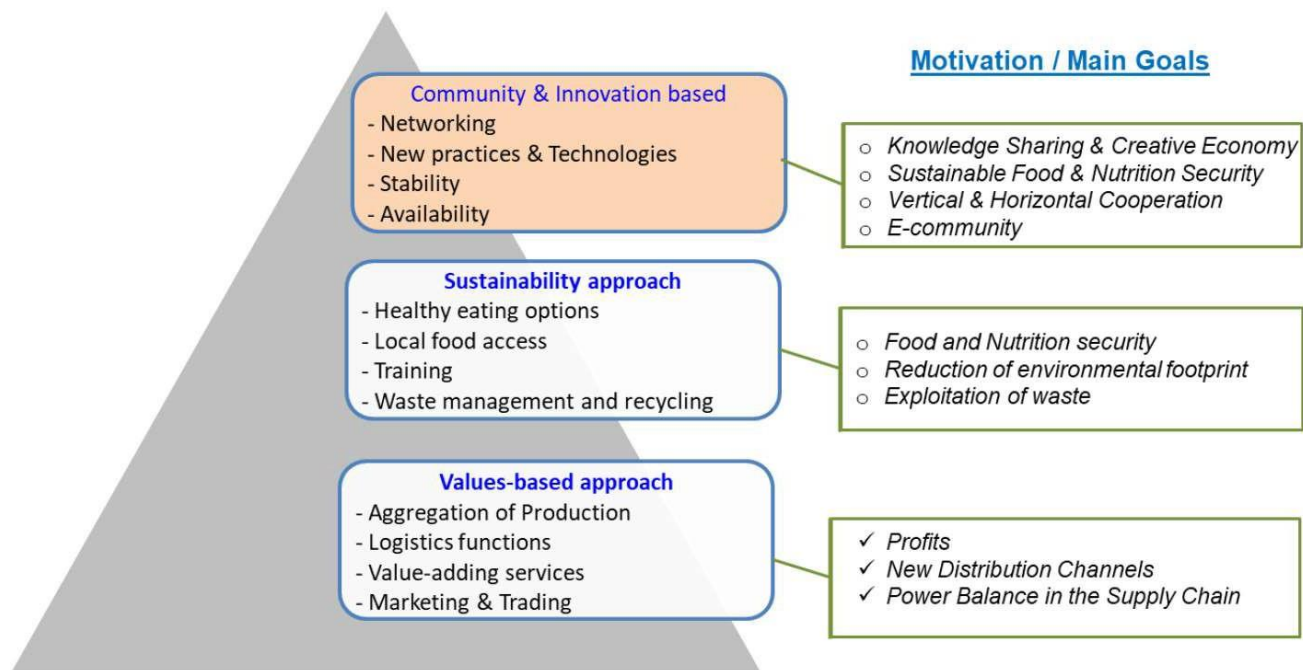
Motivation / Main Goals

Community & Innovation based
- Networking
- New practices & Technologies
- Stability
- Availability

○ Knowledge Sharing & Creative Economy
○ Sustainable Food & Nutrition Security
○ Vertical & Horizontal Cooperation
○ E-community

Sustainability approach
- Healthy eating options
- Local food access
- Training
- Waste management and recycling

○ Food and Nutrition security
○ Reduction of environmental footprint
○ Exploitation of waste

Values-based approach
- Aggregation of Production
- Logistics functions
- Value-adding services
- Marketing & Trading

✓ Profits
✓ New Distribution Channels
✓ Power Balance in the Supply Chain